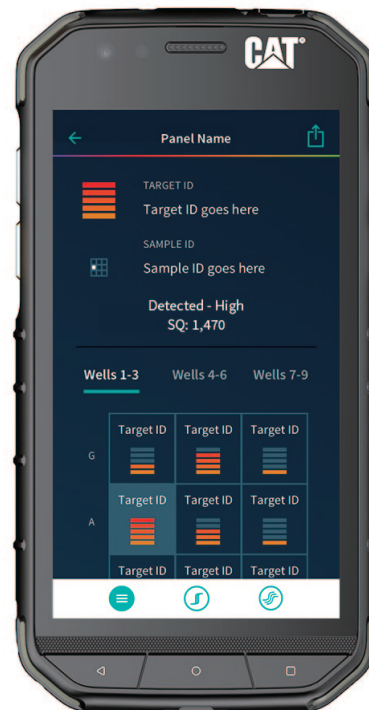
CAT®

Panel Name

TARGET ID
Target ID goes here

SAMPLE ID
Sample ID goes here

Detected - High
SQ: 1,470

Wells 1-3 Wells 4-6 Wells 7-9

| | | | |
|---|---|---|---|
| G | Target ID | Target ID | Target ID |
| A | Target ID | Target ID | Target ID |
| | Target ID | Target ID | Target ID |